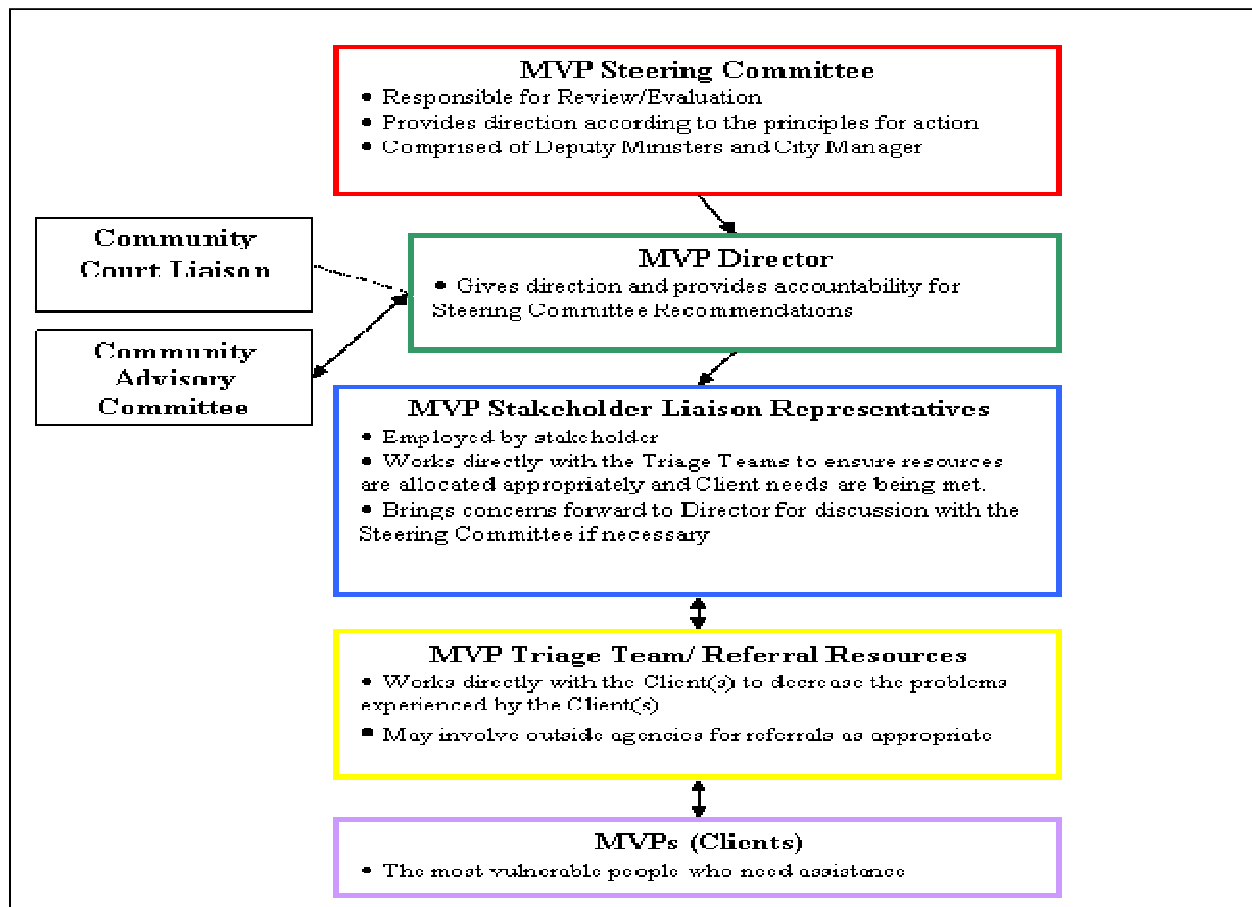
MVP Steering Committee

- Responsible for Review/Evaluation
- Provides direction according to the principles for action
- Comprised of Deputy Ministers and City Manager

Community Court Liaison

Community Advisory Committee

MVP Director

- Gives direction and provides accountability for Steering Committee Recommendations

MVP Stakeholder Liaison Representatives

- Employed by stakeholder
- Works directly with the Triage Teams to ensure resources are allocated appropriately and Client needs are being met.
- Brings concerns forward to Director for discussion with the Steering Committee if necessary

MVP Triage Team/ Referral Resources

- Works directly with the Client(s) to decrease the problems experienced by the Client(s)
- May involve outside agencies for referrals as appropriate

MVPs (Clients)

- The most vulnerable people who need assistance